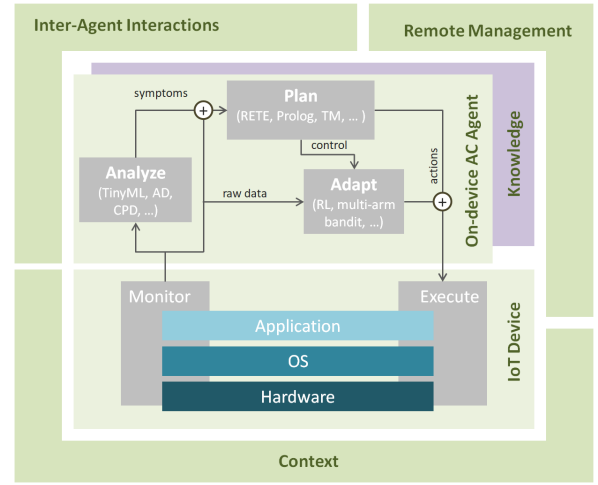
Inter-Agent Interactions

Remote Management

Knowledge

On-device AC Agent

symptoms

Plan
(RETE, Prolog, TM, … )

control

Analyze
(TinyML, AD, CPD, …)

raw data

Adapt
(RL, multi-arm bandit, …)

actions

IoT Device

Monitor

Execute

Application

OS

Hardware

Context